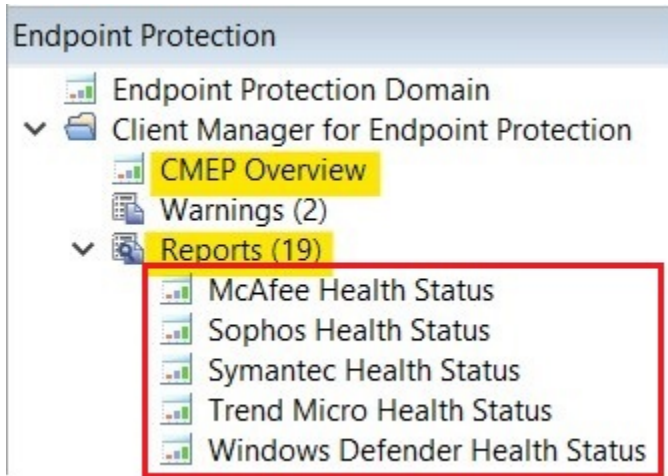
Endpoint Protection

Endpoint Protection Domain
Client Manager for Endpoint Protection
CMEP Overview
Warnings (2)
Reports (19)
McAfee Health Status
Sophos Health Status
Symantec Health Status
Trend Micro Health Status
Windows Defender Health Status